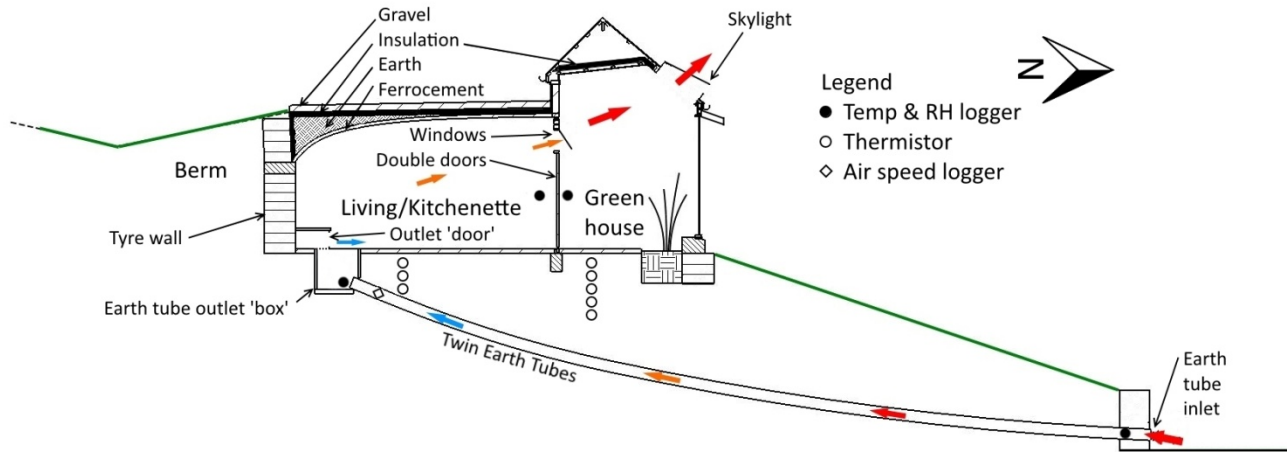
Gravel
Insulation
Earth
Ferrocement
Skylight
N
Legend
● Temp & RH logger
○ Thermistor
◇ Air speed logger
Windows
Double doors
Berm
Living/Kitchenette
Green house
Tyre wall
Outlet 'door'
Earth tube outlet 'box'
Twin Earth Tubes
Earth tube inlet